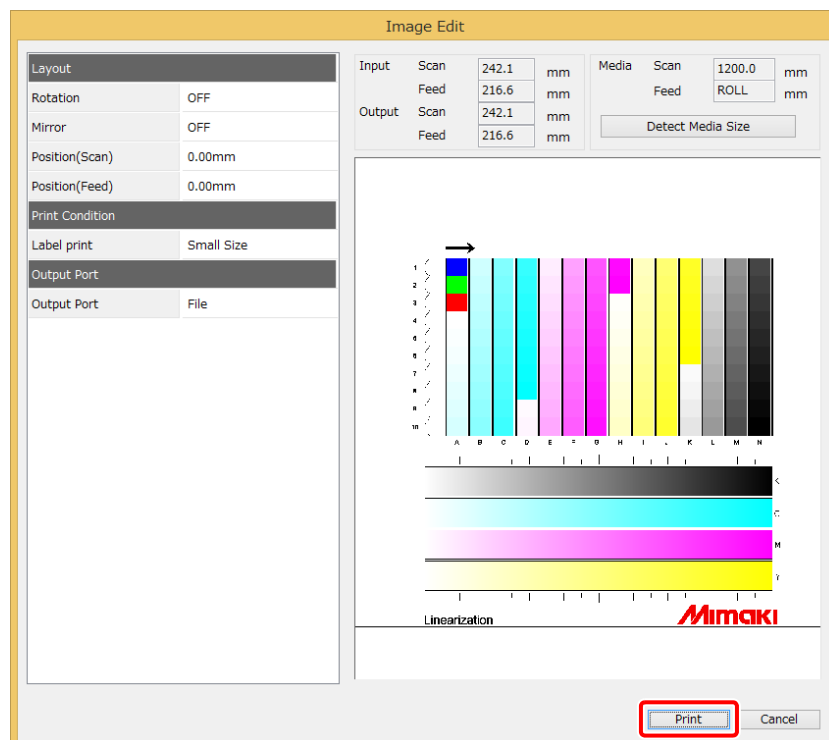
Image Edit

| Layout | |
|---|---|
| Rotation | OFF |
| Mirror | OFF |
| Position(Scan) | 0.00mm |
| Position(Feed) | 0.00mm |
| Print Condition | |
| Label print | Small Size |
| Output Port | |
| Output Port | File |

Input Scan 242.1 mm
Feed 216.6 mm
Output Scan 242.1 mm
Feed 216.6 mm

Media Scan 1200.0 mm
Feed ROLL mm

Detect Media Size

1 2 3 4 5 6 7 8 9 10
A B C D E F G H I J K L M N
K
C
M
Y

Linearization

Mimaki

Print
Cancel